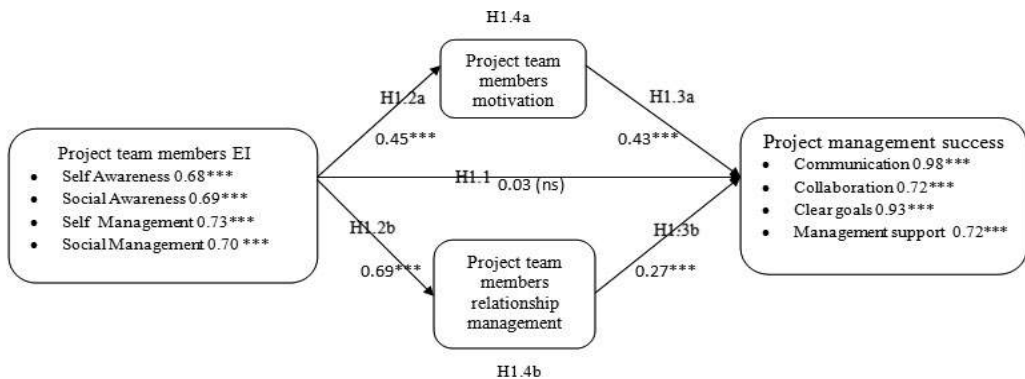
H1.4a

Project team members motivation

H1.2a

0.45***

H1.3a

0.43***

Project team members EI
• Self Awareness 0.68***
• Social Awareness 0.69***
• Self Management 0.73***
• Social Management 0.70 ***

H1.1 0.03 (ns)

Project management success
• Communication 0.98***
• Collaboration 0.72***
• Clear goals 0.93***
• Management support 0.72***

H1.2b

0.69***

Project team members relationship management

H1.3b

0.27***

H1.4b